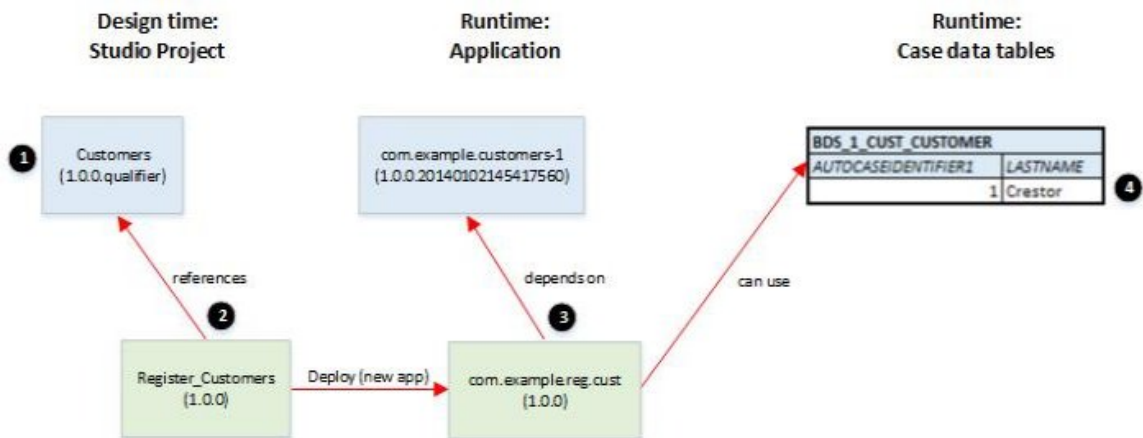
Design time:
Studio Project

Runtime:
Application

Runtime:
Case data tables

1

Customers
(1.0.0.qualifier)

com.example.customers-1
(1.0.0.20140102145417560)

| BDS_1_CUST_CUSTOMER | |
|---|---|
| AUTOCASEIDENTIFIER1 | LASTNAME |
| 1 | Crestor |

4

references

2

depends on

3

can use

Register_Customers
(1.0.0)

Deploy (new app)

com.example.reg.cust
(1.0.0)